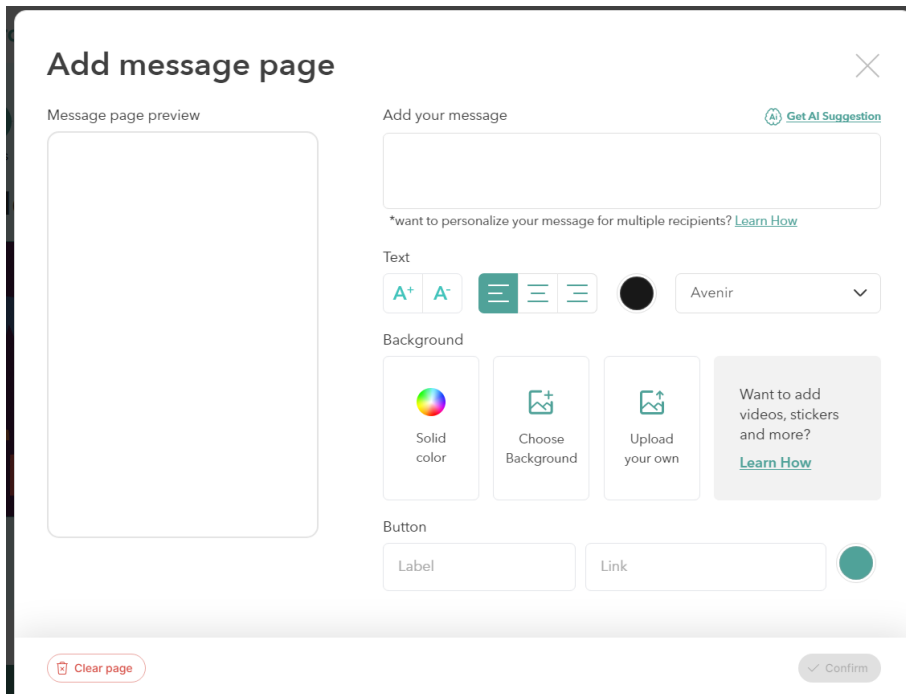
Add message page

Message page preview

Add your message

Get AI Suggestion

*want to personalize your message for multiple recipients? Learn How

Text

$A^+$ $A^-$

Avenir

Background

Solid color

Choose Background

Upload your own

Want to add videos, stickers and more?

Learn How

Button

Label

Link

Clear page

Confirm